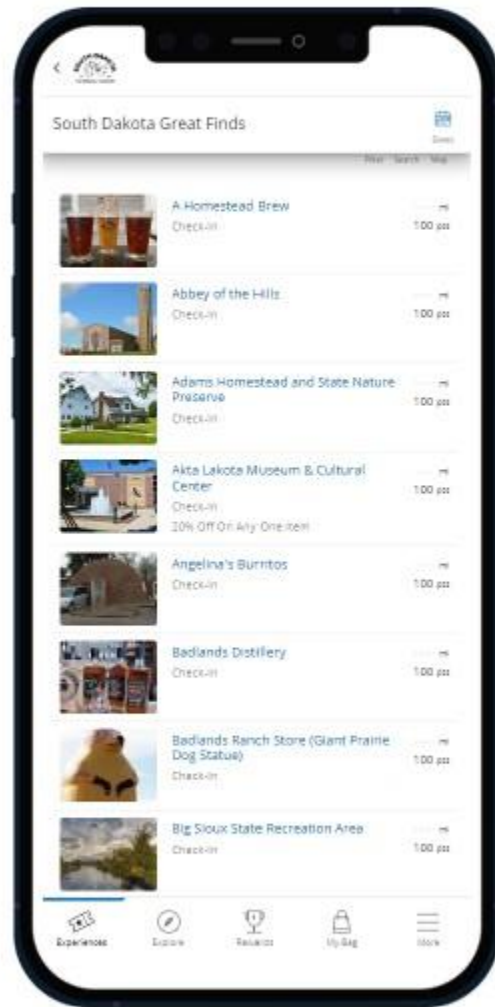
South Dakota Great Finds

Filter Search Map

A Homestead Brew
Check-in
mi
100 pts

Abbey of the Hills
Check-in
mi
100 pts

Adams Homestead and State Nature Preserve
Check-in
mi
100 pts

Akta Lakota Museum & Cultural Center
Check-in
20% Off On Any One Item
mi
100 pts

Angelina's Burritos
Check-in
mi
100 pts

Badlands Distillery
Check-in
mi
100 pts

Badlands Ranch Store (Giant Prairie Dog Statue)
Check-in
mi
100 pts

Big Sioux State Recreation Area
Check-in
mi
100 pts

Experiences Explore Rewards My Bag More